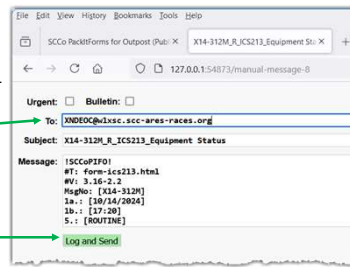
File Edit View History Bookmarks Tools Help

SCCo PacktForms for Outpost (Pub ×

X14-312M_R_ICS213_Equipment Sta ×

+

127.0.0.1:54873/manual-message-8

Urgent: ☐ Bulletin: ☐

To: XNDEOC@w1xsc.scc-ares-races.org

Subject: X14-312M_R_ICS213_Equipment Status

Message: !SCCoPIFO!
#T: form-ics213.html
#V: 3.16-2.2
MsgNo: [X14-312M]
1a.: [10/14/2024]
1b.: [17:20]
5.: [ROUTINE]

Log and Send